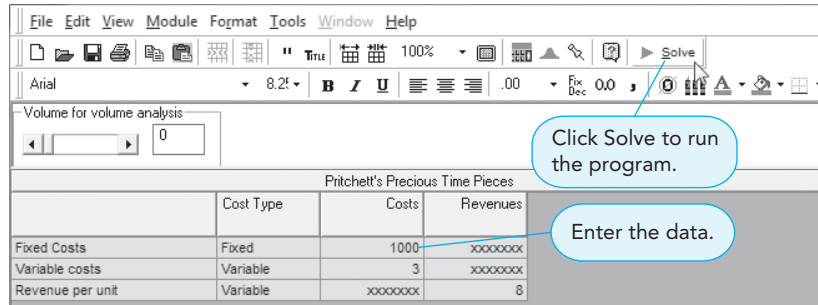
File Edit View Module Format Tools Window Help

100%

Solve

Arial 8.25 B I U .00 Fix Dec 0.0 ,

Volume for volume analysis

0

Click Solve to run the program.

Pritchett's Precious Time Pieces

| | Cost Type | Costs | Revenues |
|---|---|---|---|
| Fixed Costs | Fixed | 1000 | xxxxxxx |
| Variable costs | Variable | 3 | xxxxxxx |
| Revenue per unit | Variable | xxxxxxx | 8 |

Enter the data.